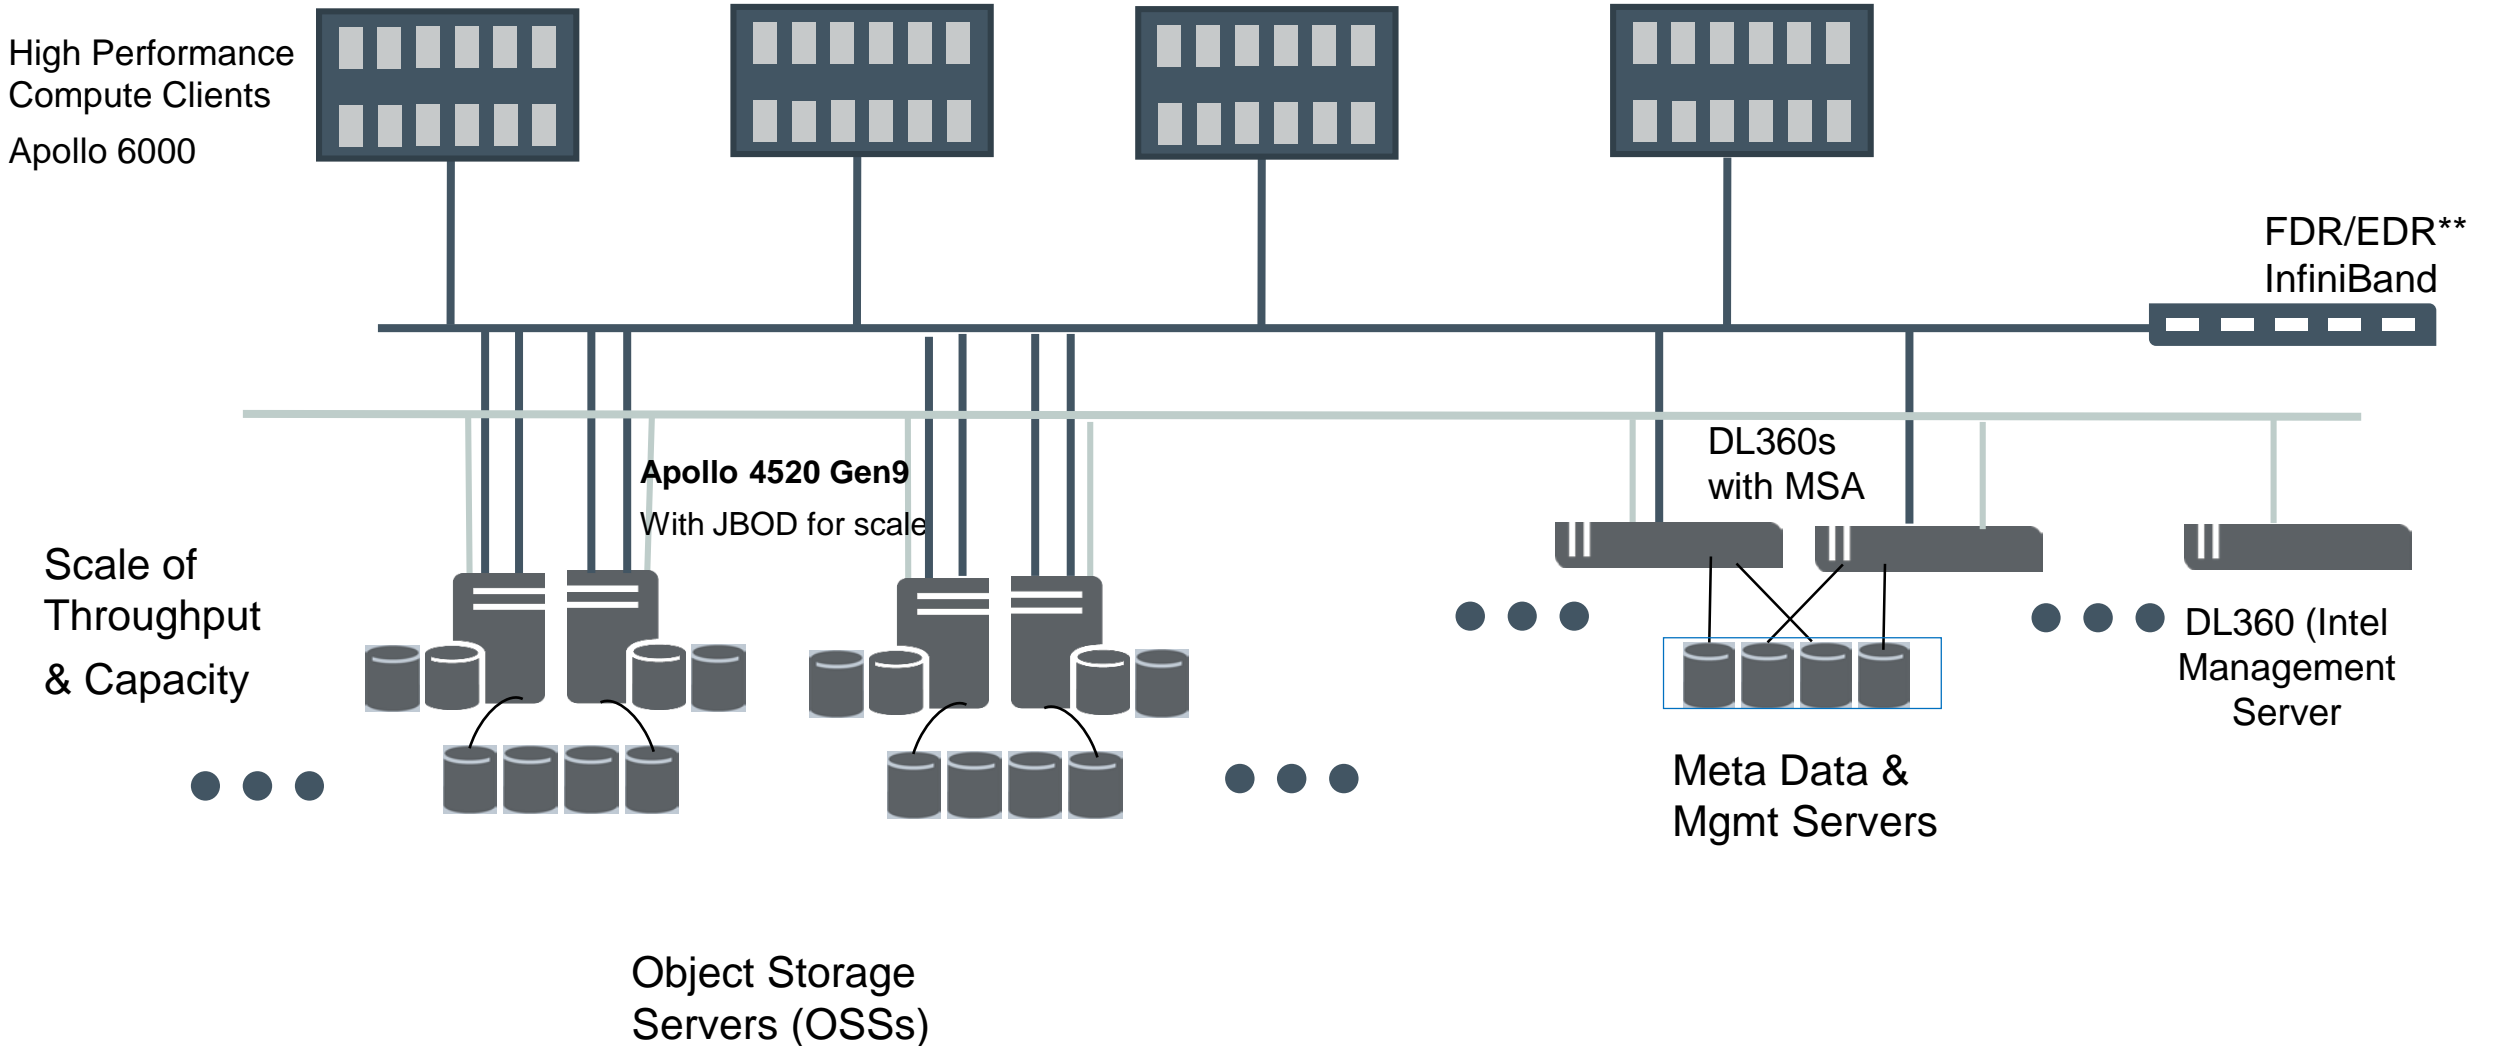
High Performance Compute Clients

Apollo 6000

FDR/EDR** InfiniBand

Apollo 4520 Gen9

With JBOD for scale

DL360s with MSA

Scale of Throughput & Capacity

DL360 (Intel Management Server

Meta Data & Mgmt Servers

Object Storage Servers (OSSs)